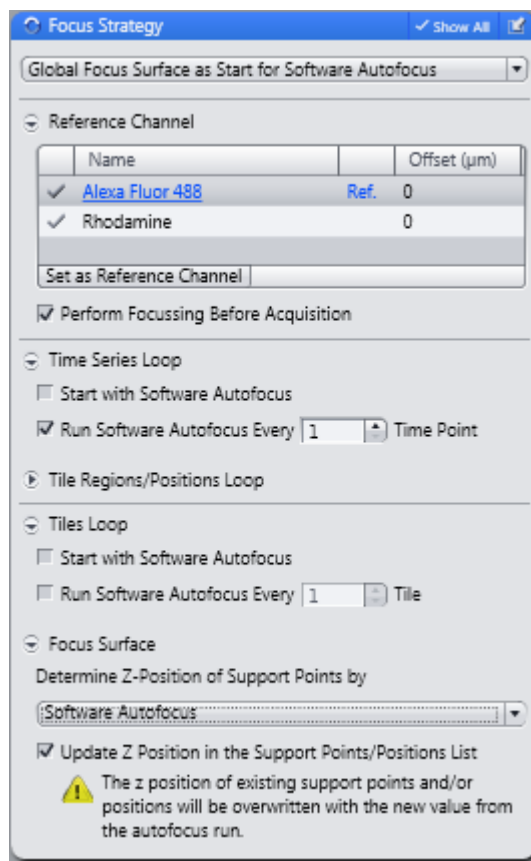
Focus Strategy ✓ Show All

Global Focus Surface as Start for Software Autofocus

Reference Channel

| | Name | | Offset (µm) |
|---|---|---|---|
| ✓ | Alexa Fluor 488 | Ref. | 0 |
| ✓ | Rhodamine | | 0 |

Set as Reference Channel

☑ Perform Focussing Before Acquisition

Time Series Loop

☐ Start with Software Autofocus

☑ Run Software Autofocus Every 1 Time Point

Tile Regions/Positions Loop

Tiles Loop

☐ Start with Software Autofocus

☐ Run Software Autofocus Every 1 Tile

Focus Surface

Determine Z-Position of Support Points by

Software Autofocus

☑ Update Z Position in the Support Points/Positions List

The z position of existing support points and/or positions will be overwritten with the new value from the autofocus run.